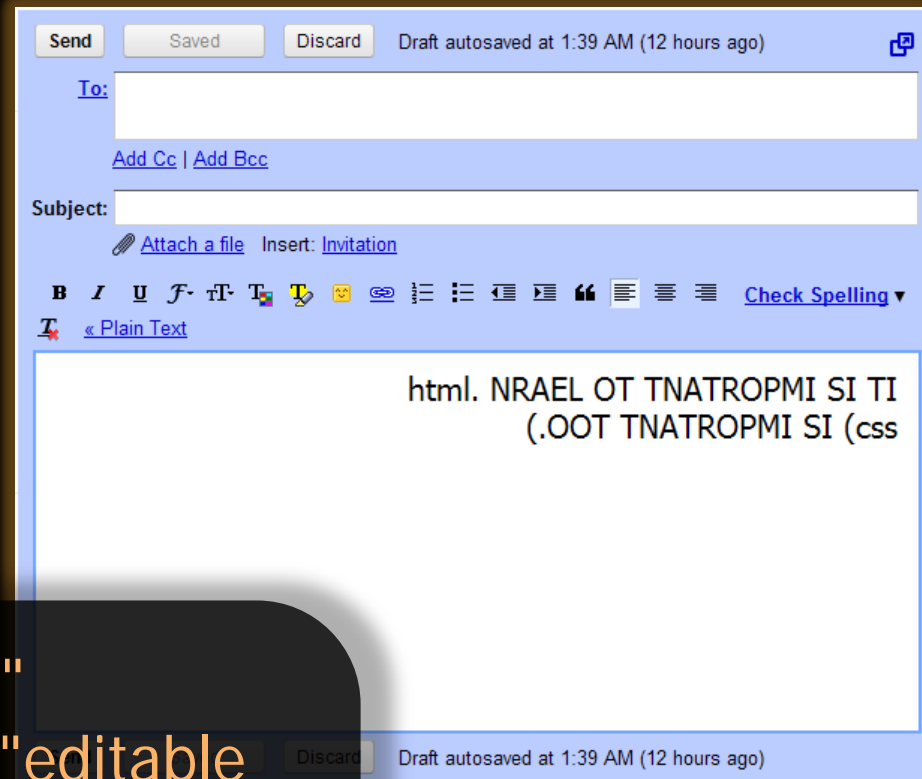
Send Saved Discard Draft autosaved at 1:39 AM (12 hours ago)

To:

Add Cc | Add Bcc

Subject:

Attach a file Insert: Invitation

B I U Check Spelling ▾

« Plain Text

html. NRAEL OT TNATROPMI SI TI
(.OOT TNATROPMI SI (css

"

"editable

Discard Draft autosaved at 1:39 AM (12 hours ago)